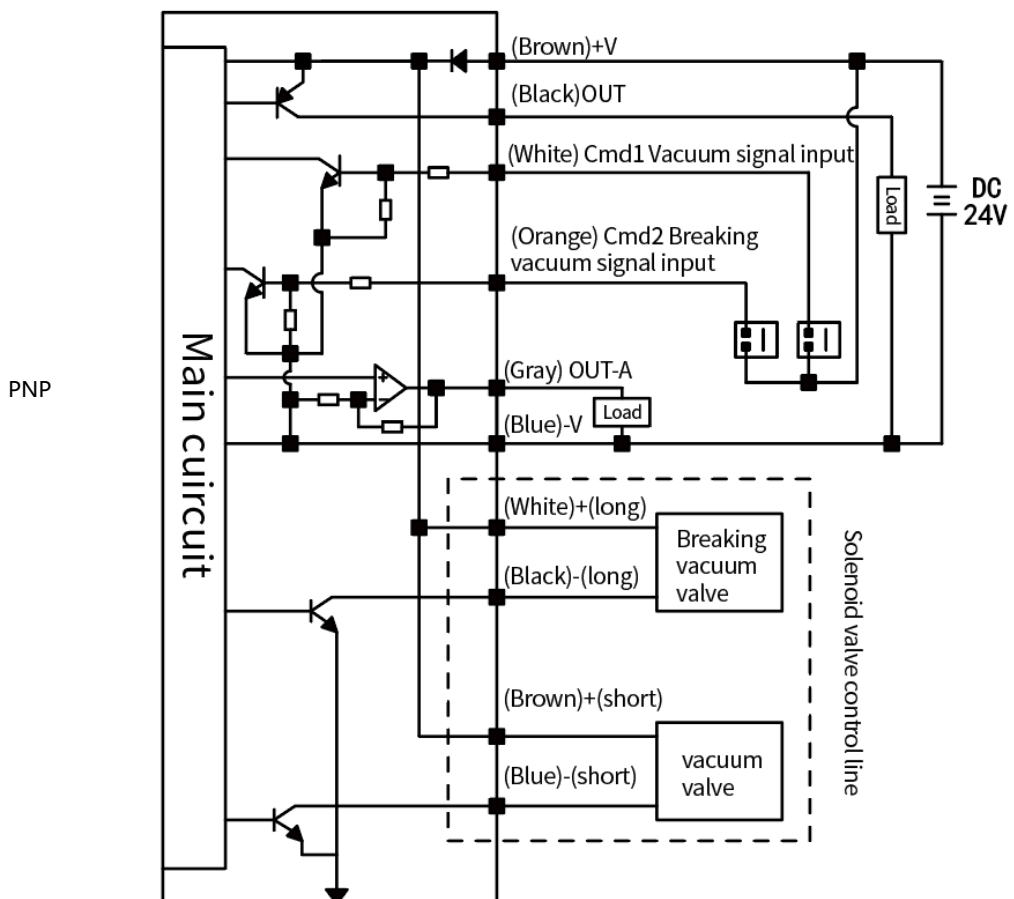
PNP

Main cuircuit

(Brown)+V

(Black)OUT

(White) Cmd1 Vacuum signal input

(Orange) Cmd2 Breaking vacuum signal input

(Gray) OUT-A

(Blue)-V

Load

Load

DC 24V

(White)+(long)

(Black)-(long)

Breaking vacuum valve

(Brown)+(short)

(Blue)-(short)

vacuum valve

Solenoid valve control line